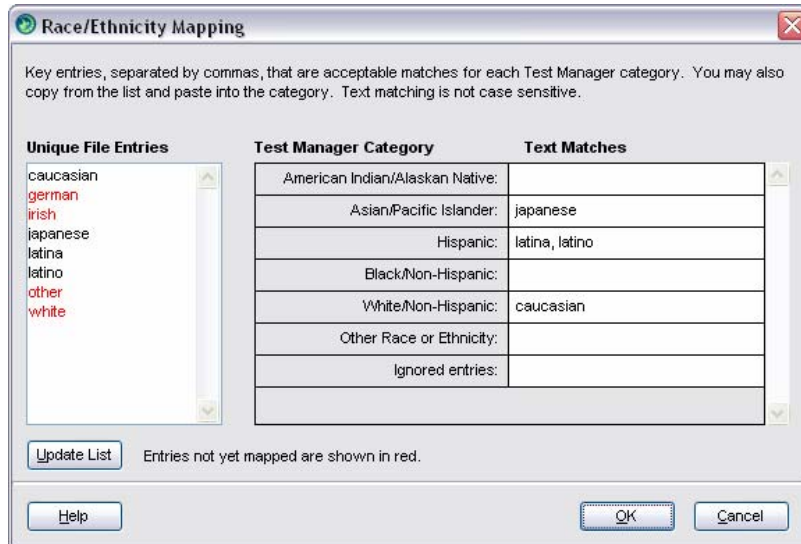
Race/Ethnicity Mapping

Key entries, separated by commas, that are acceptable matches for each Test Manager category. You may also copy from the list and paste into the category. Text matching is not case sensitive.

Unique File Entries

caucasian
german
irish
japanese
latina
latino
other
white

| Test Manager Category | Text Matches |
|---|---|
| American Indian/Alaskan Native: | |
| Asian/Pacific Islander: | japanese |
| Hispanic: | latina, latino |
| Black/Non-Hispanic: | |
| White/Non-Hispanic: | caucasian |
| Other Race or Ethnicity: | |
| Ignored entries: | |

Update List

Entries not yet mapped are shown in red.

Help

OK

Cancel